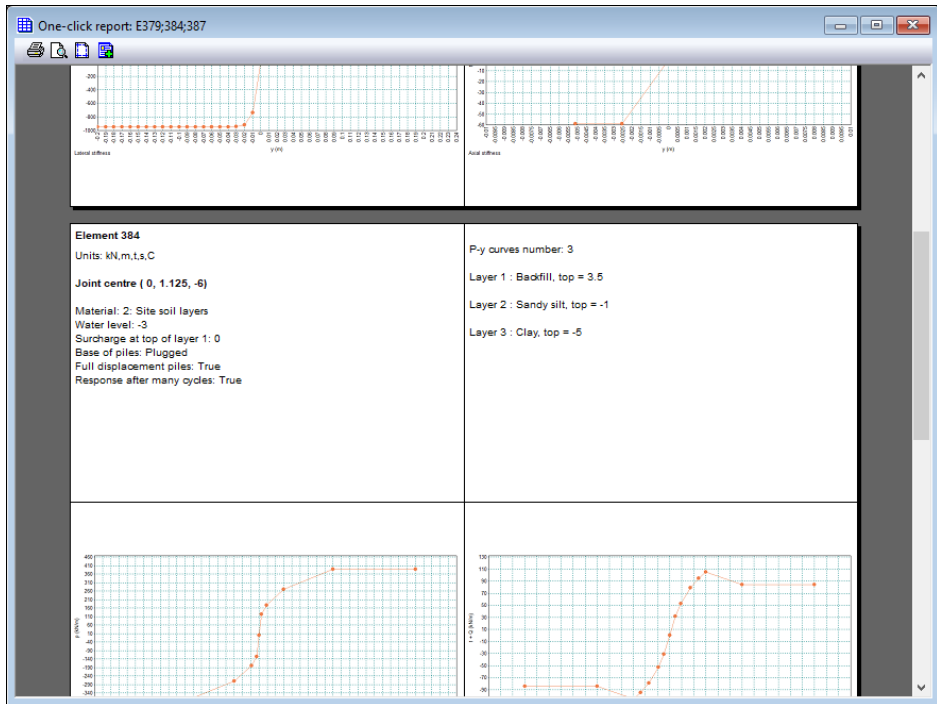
One-click report: E379;384;387

-200
-400
-600
-800
-1000

Lateral stiffness

y (m)

Axial stiffness

y (m)

Element 384

Units: kN,m,t,s,C

Joint centre ( 0, 1.125, -6)

Material: 2: Site soil layers
Water level: -3
Surcharge at top of layer 1: 0
Base of piles: Plugged
Full displacement piles: True
Response after many cycles: True

P-y curves number: 3

Layer 1 : Backfill, top = 3.5

Layer 2 : Sandy silt, top = -1

Layer 3 : Clay, top = -5

400
370
340
310
280
250
220
190
160
130
100
70
40
10
-20
-50
-80
-110
-140
-170
-200
-230
-260
-290
-320
-340

p (kN/m)

130
110
90
70
50
30
10
-10
-30
-50
-70
-90

t - Q (kN/m)